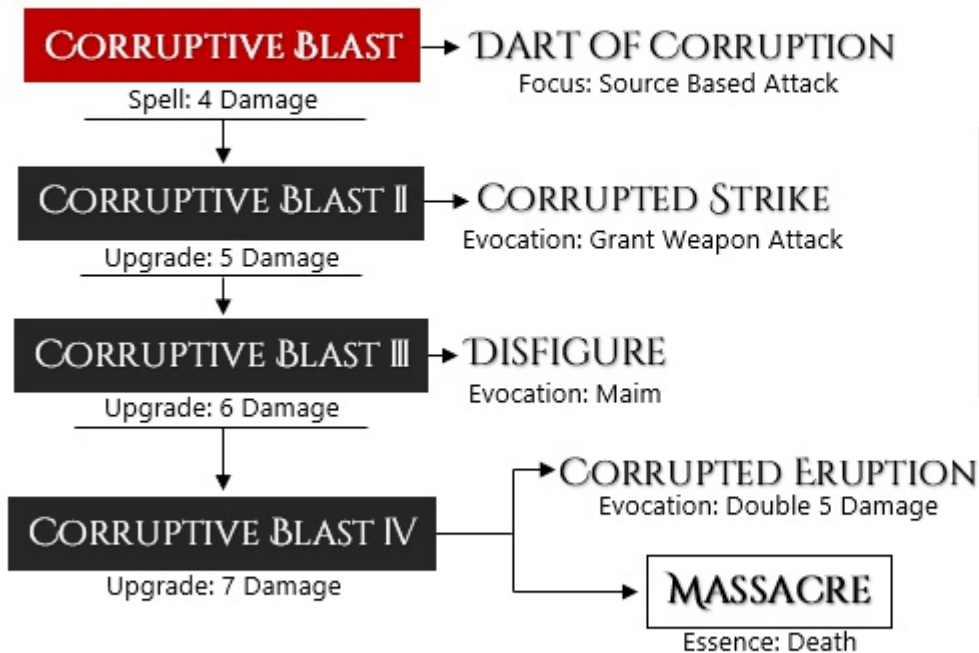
CORRUPTIVE BLAST
Spell: 4 Damage

DART OF CORRUPTION
Focus: Source Based Attack

CORRUPTIVE BLAST II
Upgrade: 5 Damage

CORRUPTED STRIKE
Evocation: Grant Weapon Attack

CORRUPTIVE BLAST III
Upgrade: 6 Damage

DISFIGURE
Evocation: Maim

CORRUPTIVE BLAST IV
Upgrade: 7 Damage

CORRUPTED ERUPTION
Evocation: Double 5 Damage

MASSACRE
Essence: Death